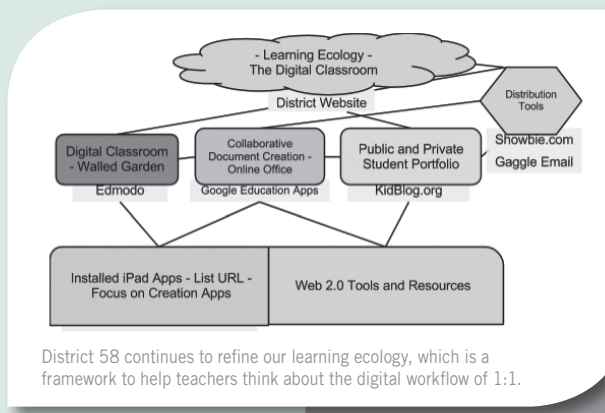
- Learning Ecology -
The Digital Classroom

District Website

Distribution Tools

Digital Classroom - Walled Garden

Edmodo

Collaborative Document Creation - Online Office

Google Education Apps

Public and Private Student Portfolio

KidBlog.org

Showbie.com
Gaggle Email

Installed iPad Apps - List URL - Focus on Creation Apps

Web 2.0 Tools and Resources

District 58 continues to refine our learning ecology, which is a framework to help teachers think about the digital workflow of 1:1.